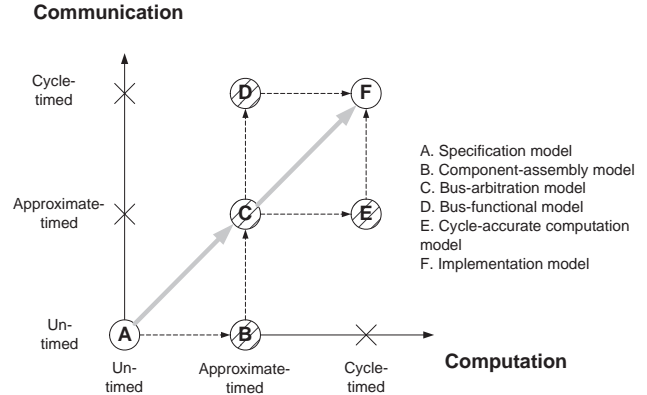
Communication

Cycle-timed

Approximate-timed

Un-timed

D

F

C

E

A

B

A. Specification model
B. Component-assembly model
C. Bus-arbitration model
D. Bus-functional model
E. Cycle-accurate computation model
F. Implementation model

Un-timed

Approximate-timed

Cycle-timed

Computation